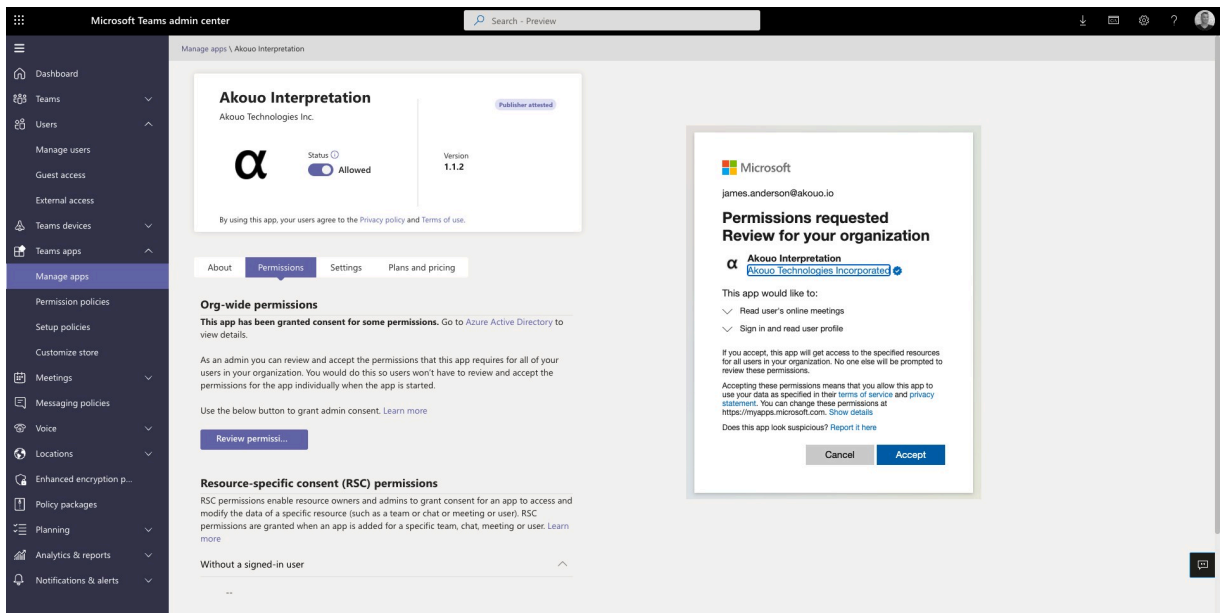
Microsoft Teams admin center

Search - Preview

Dashboard
Teams
Users
Manage users
Guest access
External access
Teams devices
Teams apps
Manage apps
Permission policies
Setup policies
Customize store
Meetings
Messaging policies
Voice
Locations
Enhanced encryption p...
Policy packages
Planning
Analytics & reports
Notifications & alerts

Manage apps \ Akouo Interpretation

Akouo Interpretation
Akouo Technologies Inc.

Publisher attested

α

Status
Allowed

Version
1.1.2

By using this app, your users agree to the Privacy policy and Terms of use.

About | Permissions | Settings | Plans and pricing

Org-wide permissions

This app has been granted consent for some permissions. Go to Azure Active Directory to view details.

As an admin you can review and accept the permissions that this app requires for all of your users in your organization. You would do this so users won't have to review and accept the permissions for the app individually when the app is started.

Use the below button to grant admin consent. Learn more

Review permissi...

Resource-specific consent (RSC) permissions

RSC permissions enable resource owners and admins to grant consent for an app to access and modify the data of a specific resource (such as a team or chat or meeting or user). RSC permissions are granted when an app is added for a specific team, chat, meeting or user. Learn more

Without a signed-in user

--

Microsoft

james.anderson@akouo.io

Permissions requested
Review for your organization

α Akouo Interpretation
Akouo Technologies Incorporated

This app would like to:

Read user's online meetings

Sign in and read user profile

If you accept, this app will get access to the specified resources for all users in your organization. No one else will be prompted to review these permissions.

Accepting these permissions means that you allow this app to use your data as specified in their terms of service and privacy statement. You can change these permissions at https://myapps.microsoft.com. Show details

Does this app look suspicious? Report it here

Cancel
Accept